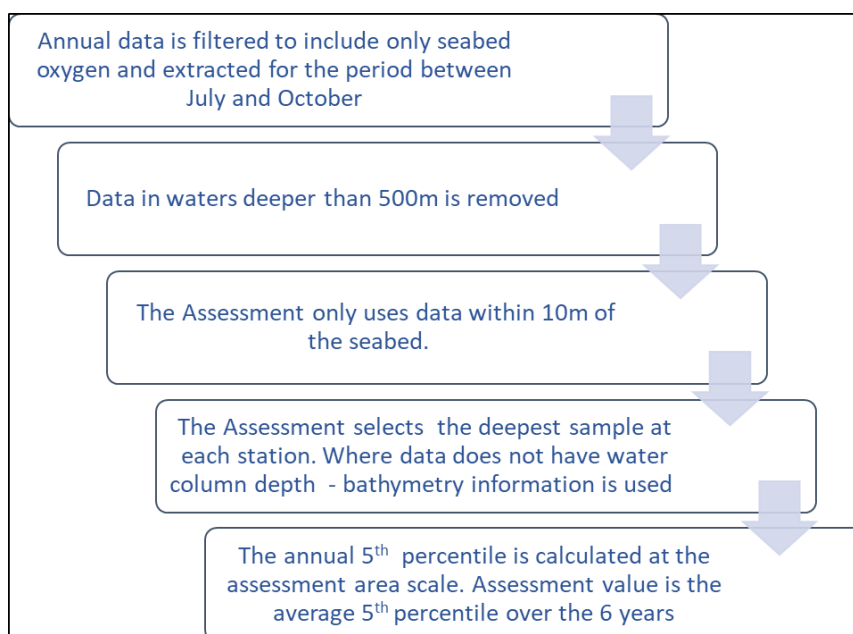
Annual data is filtered to include only seabed oxygen and extracted for the period between July and October

Data in waters deeper than 500m is removed

The Assessment only uses data within 10m of the seabed.

The Assessment selects the deepest sample at each station. Where data does not have water column depth - bathymetry information is used

The annual 5$^{th}$ percentile is calculated at the assessment area scale. Assessment value is the average 5$^{th}$ percentile over the 6 years